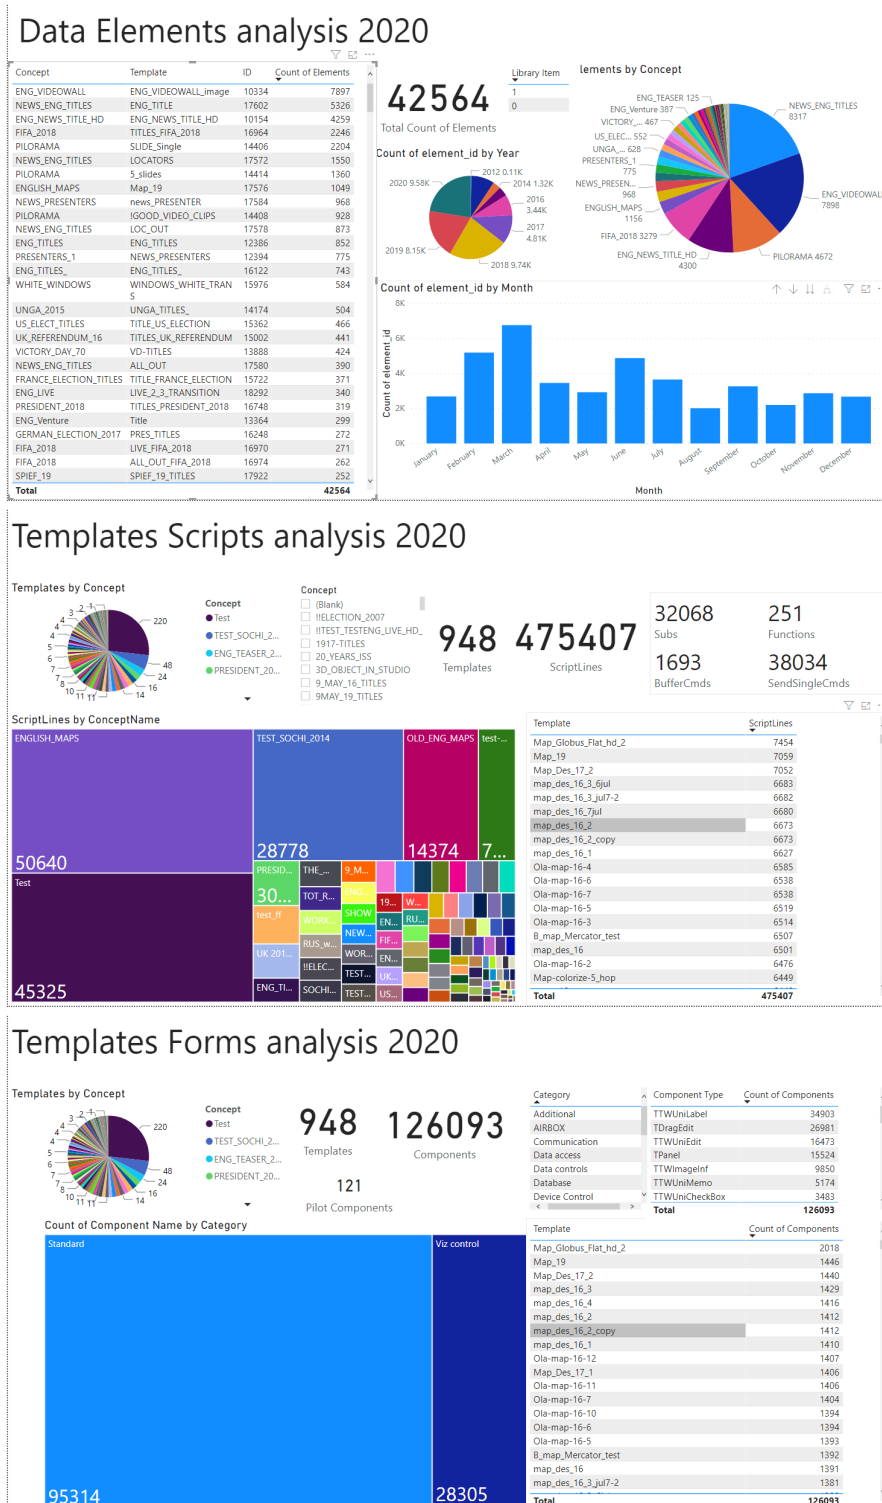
Data Elements analysis 2020

| Concept | Template | ID | Count of Elements |
|---|---|---|---|
| ENG_VIDEOWALL | ENG_VIDEOWALL_image | 10334 | 7897 |
| NEWS_ENG_TITLES | ENG_TITLE | 17602 | 5326 |
| ENG_NEWS_TITLE_HD | ENG_NEWS_TITLE_HD | 10154 | 4259 |
| FIFA_2018 | TITLES_FIFA_2018 | 16964 | 2246 |
| PILORAMA | SLIDE_Single | 14406 | 2204 |
| NEWS_ENG_TITLES | LOCATORS | 17572 | 1550 |
| PILORAMA | 5_slides | 14414 | 1360 |
| ENGLISH_MAPS | Map_19 | 17576 | 1049 |
| NEWS_PRESENTERS | news_PRESENTER | 17584 | 968 |
| PILORAMA | !GOOD_VIDEO_CLIPS | 14408 | 928 |
| NEWS_ENG_TITLES | LOC_OUT | 17578 | 873 |
| ENG_TITLES | ENG_TITLES | 12386 | 852 |
| PRESENTERS_1 | NEWS_PRESENTERS | 12394 | 775 |
| ENG_TITLES_ | ENG_TITLES_ | 16122 | 743 |
| WHITE_WINDOWS | WINDOWS_WHITE_TRANS | 15976 | 584 |
| UNGA_2015 | UNGA_TITLES_ | 14174 | 504 |
| US_ELECT_TITLES | TITLE_US_ELECTION | 15362 | 466 |
| UK_REFERENDUM_16 | TITLES_UK_REFERENDUM | 15002 | 441 |
| VICTORY_DAY_70 | VD-TITLES | 13888 | 424 |
| NEWS_ENG_TITLES | ALL_OUT | 17580 | 390 |
| FRANCE_ELECTION_TITLES | TITLE_FRANCE_ELECTION | 15722 | 371 |
| ENG_LIVE | LIVE_2_3_TRANSITION | 18292 | 340 |
| PRESIDENT_2018 | TITLES_PRESIDENT_2018 | 16748 | 319 |
| ENG_Venture | Title | 13364 | 299 |
| GERMAN_ELECTION_2017 | PRES_TITLES | 16248 | 272 |
| FIFA_2018 | LIVE_FIFA_2018 | 16970 | 271 |
| FIFA_2018 | ALL_OUT_FIFA_2018 | 16974 | 262 |
| SPIEF_19 | SPIEF_19_TITLES | 17922 | 252 |
| Total | | | 42564 |

42564
Total Count of Elements

Library Item
1
0

lements by Concept
ENG_TEASER 125
ENG_Venture 387
VICTORY_... 467
US_ELEC... 552
UNGA_... 628
PRESENTERS_1 775
NEWS_PRESEN... 968
ENGLISH_MAPS 1156
FIFA_2018 3279
ENG_NEWS_TITLE_HD 4300
PILORAMA 4672
ENG_VIDEOWALL 7898
NEWS_ENG_TITLES 8317

Count of element_id by Year
2012 0.11K
2014 1.32K
2016 3.44K
2017 4.81K
2018 9.74K
2019 8.15K
2020 9.58K

Count of element_id by Month
8K
6K
4K
2K
0K
Count of element_id
January February March April May June July August September October November December
Month

Templates Scripts analysis 2020

Templates by Concept
220
48
24
16
14
11 11
10
8
7
6
5
4
4
Concept
Test
TEST_SOCHI_2...
ENG_TEASER_2...
PRESIDENT_20...

Concept
(Blank)
!ELECTION_2007
!TEST_TESTENG_LIVE_HD_
1917-TITLES
20_YEARS_ISS
3D_OBJECT_IN_STUDIO
9_MAY_16_TITLES
9MAY_19_TITLES

948
Templates
475407
ScriptLines
32068
Subs
251
Functions
1693
BufferCmds
38034
SendSingleCmds

ScriptLines by ConceptName
ENGLISH_MAPS
50640
TEST_SOCHI_2014
28778
OLD_ENG_MAPS
14374
test-...
7...
Test
45325
PRESID...
30...
THE_...
9_M...
TOT_R...
test_ff
WORK...
SHOW
19...
W...
EN...
RU...
NEW...
FIF...
UK 201...
RUS_w...
WOR...
EN...
!!ELEC...
TEST...
UK...
ENG_TI...
SOCHI...
TEST...
US...

| Template | ScriptLines |
|---|---|
| Map_Globus_Flat_hd_2 | 7454 |
| Map_19 | 7059 |
| Map_Des_17_2 | 7052 |
| map_des_16_3_6jul | 6683 |
| map_des_16_3_jul7-2 | 6682 |
| map_des_16_7jul | 6680 |
| map_des_16_2 | 6673 |
| map_des_16_2_copy | 6673 |
| map_des_16_1 | 6627 |
| Ola-map-16-4 | 6585 |
| Ola-map-16-6 | 6538 |
| Ola-map-16-7 | 6538 |
| Ola-map-16-5 | 6519 |
| Ola-map-16-3 | 6514 |
| B_map_Mercator_test | 6507 |
| map_des_16 | 6501 |
| Ola-map-16-2 | 6476 |
| Map-colorize-5_hop | 6449 |
| Total | 475407 |

Templates Forms analysis 2020

Templates by Concept
220
48
24
16
14
11 11
10
8
7
6
5
4
4
Concept
Test
TEST_SOCHI_2...
ENG_TEASER_2...
PRESIDENT_20...

948
Templates
126093
Components
121
Pilot Components

| Category |
|---|
| Additional |
| AIRBOX |
| Communication |
| Data access |
| Data controls |
| Database |
| Device Control |

| Component Type | Count of Components |
|---|---|
| TTWUniLabel | 34903 |
| TDragEdit | 26981 |
| TTWUniEdit | 16473 |
| TPanel | 15524 |
| TTWImageInf | 9850 |
| TTWUniMemo | 5174 |
| TTWUniCheckBox | 3483 |
| Total | 126093 |

Count of Component Name by Category
Standard
95314
Viz control
28305

| Template | Count of Components |
|---|---|
| Map_Globus_Flat_hd_2 | 2018 |
| Map_19 | 1446 |
| Map_Des_17_2 | 1440 |
| map_des_16_3 | 1429 |
| map_des_16_4 | 1416 |
| map_des_16_2 | 1412 |
| map_des_16_2_copy | 1412 |
| map_des_16_1 | 1410 |
| Ola-map-16-12 | 1407 |
| Map_Des_17_1 | 1406 |
| Ola-map-16-11 | 1406 |
| Ola-map-16-7 | 1404 |
| Ola-map-16-10 | 1394 |
| Ola-map-16-6 | 1394 |
| Ola-map-16-5 | 1393 |
| B_map_Mercator_test | 1392 |
| map_des_16 | 1391 |
| map_des_16_3_jul7-2 | 1381 |
| Total | 126093 |